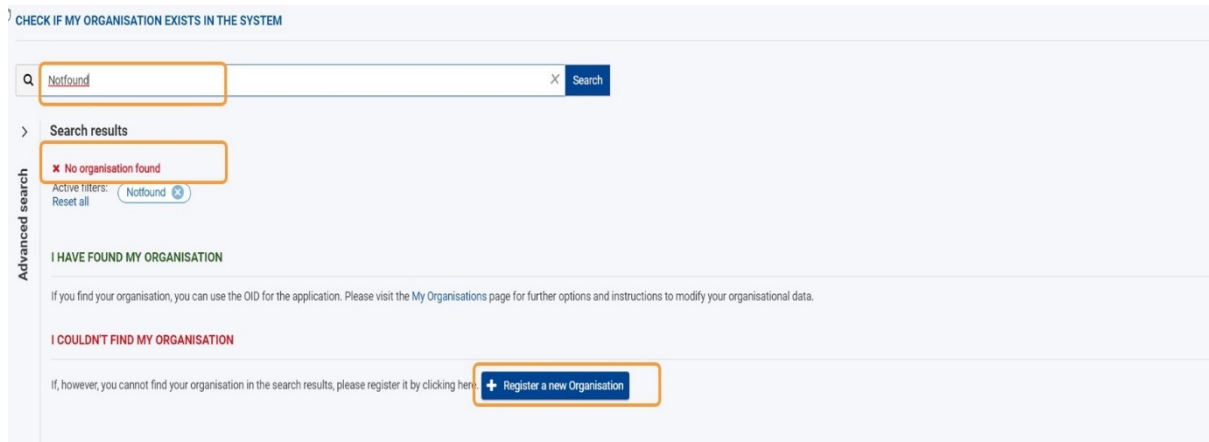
CHECK IF MY ORGANISATION EXISTS IN THE SYSTEM

Notfound

Search

Advanced search

Search results

No organisation found

Active filters: Notfound

Reset all

I HAVE FOUND MY ORGANISATION

If you find your organisation, you can use the OID for the application. Please visit the My Organisations page for further options and instructions to modify your organisational data.

I COULDN'T FIND MY ORGANISATION

If, however, you cannot find your organisation in the search results, please register it by clicking here. Register a new Organisation